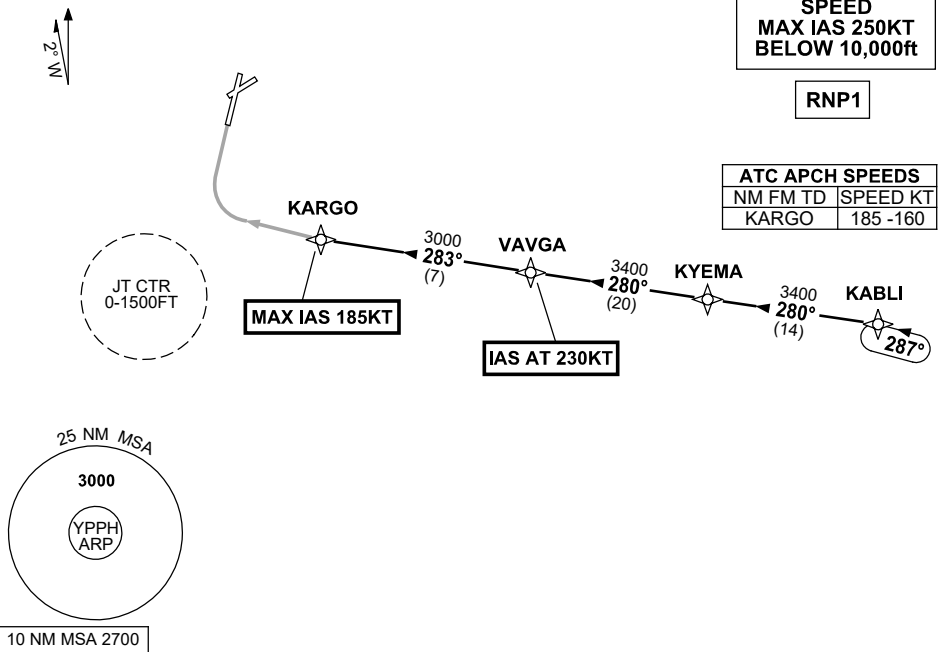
2° W

SPEED
MAX IAS 250KT
BELOW 10,000ft

RNP1

| ATC APCH SPEEDS | |
|---|---|
| NM FM TD | SPEED KT |
| KARGO | 185 -160 |

KARGO

3000
283°
(7)

VAVGA

3400
280°
(20)

KYEMA

3400
280°
(14)

KABLI

287°

JT CTR
0-1500FT

MAX IAS 185KT

IAS AT 230KT

25 NM MSA

3000

YPPH
ARP

10 NM MSA 2700